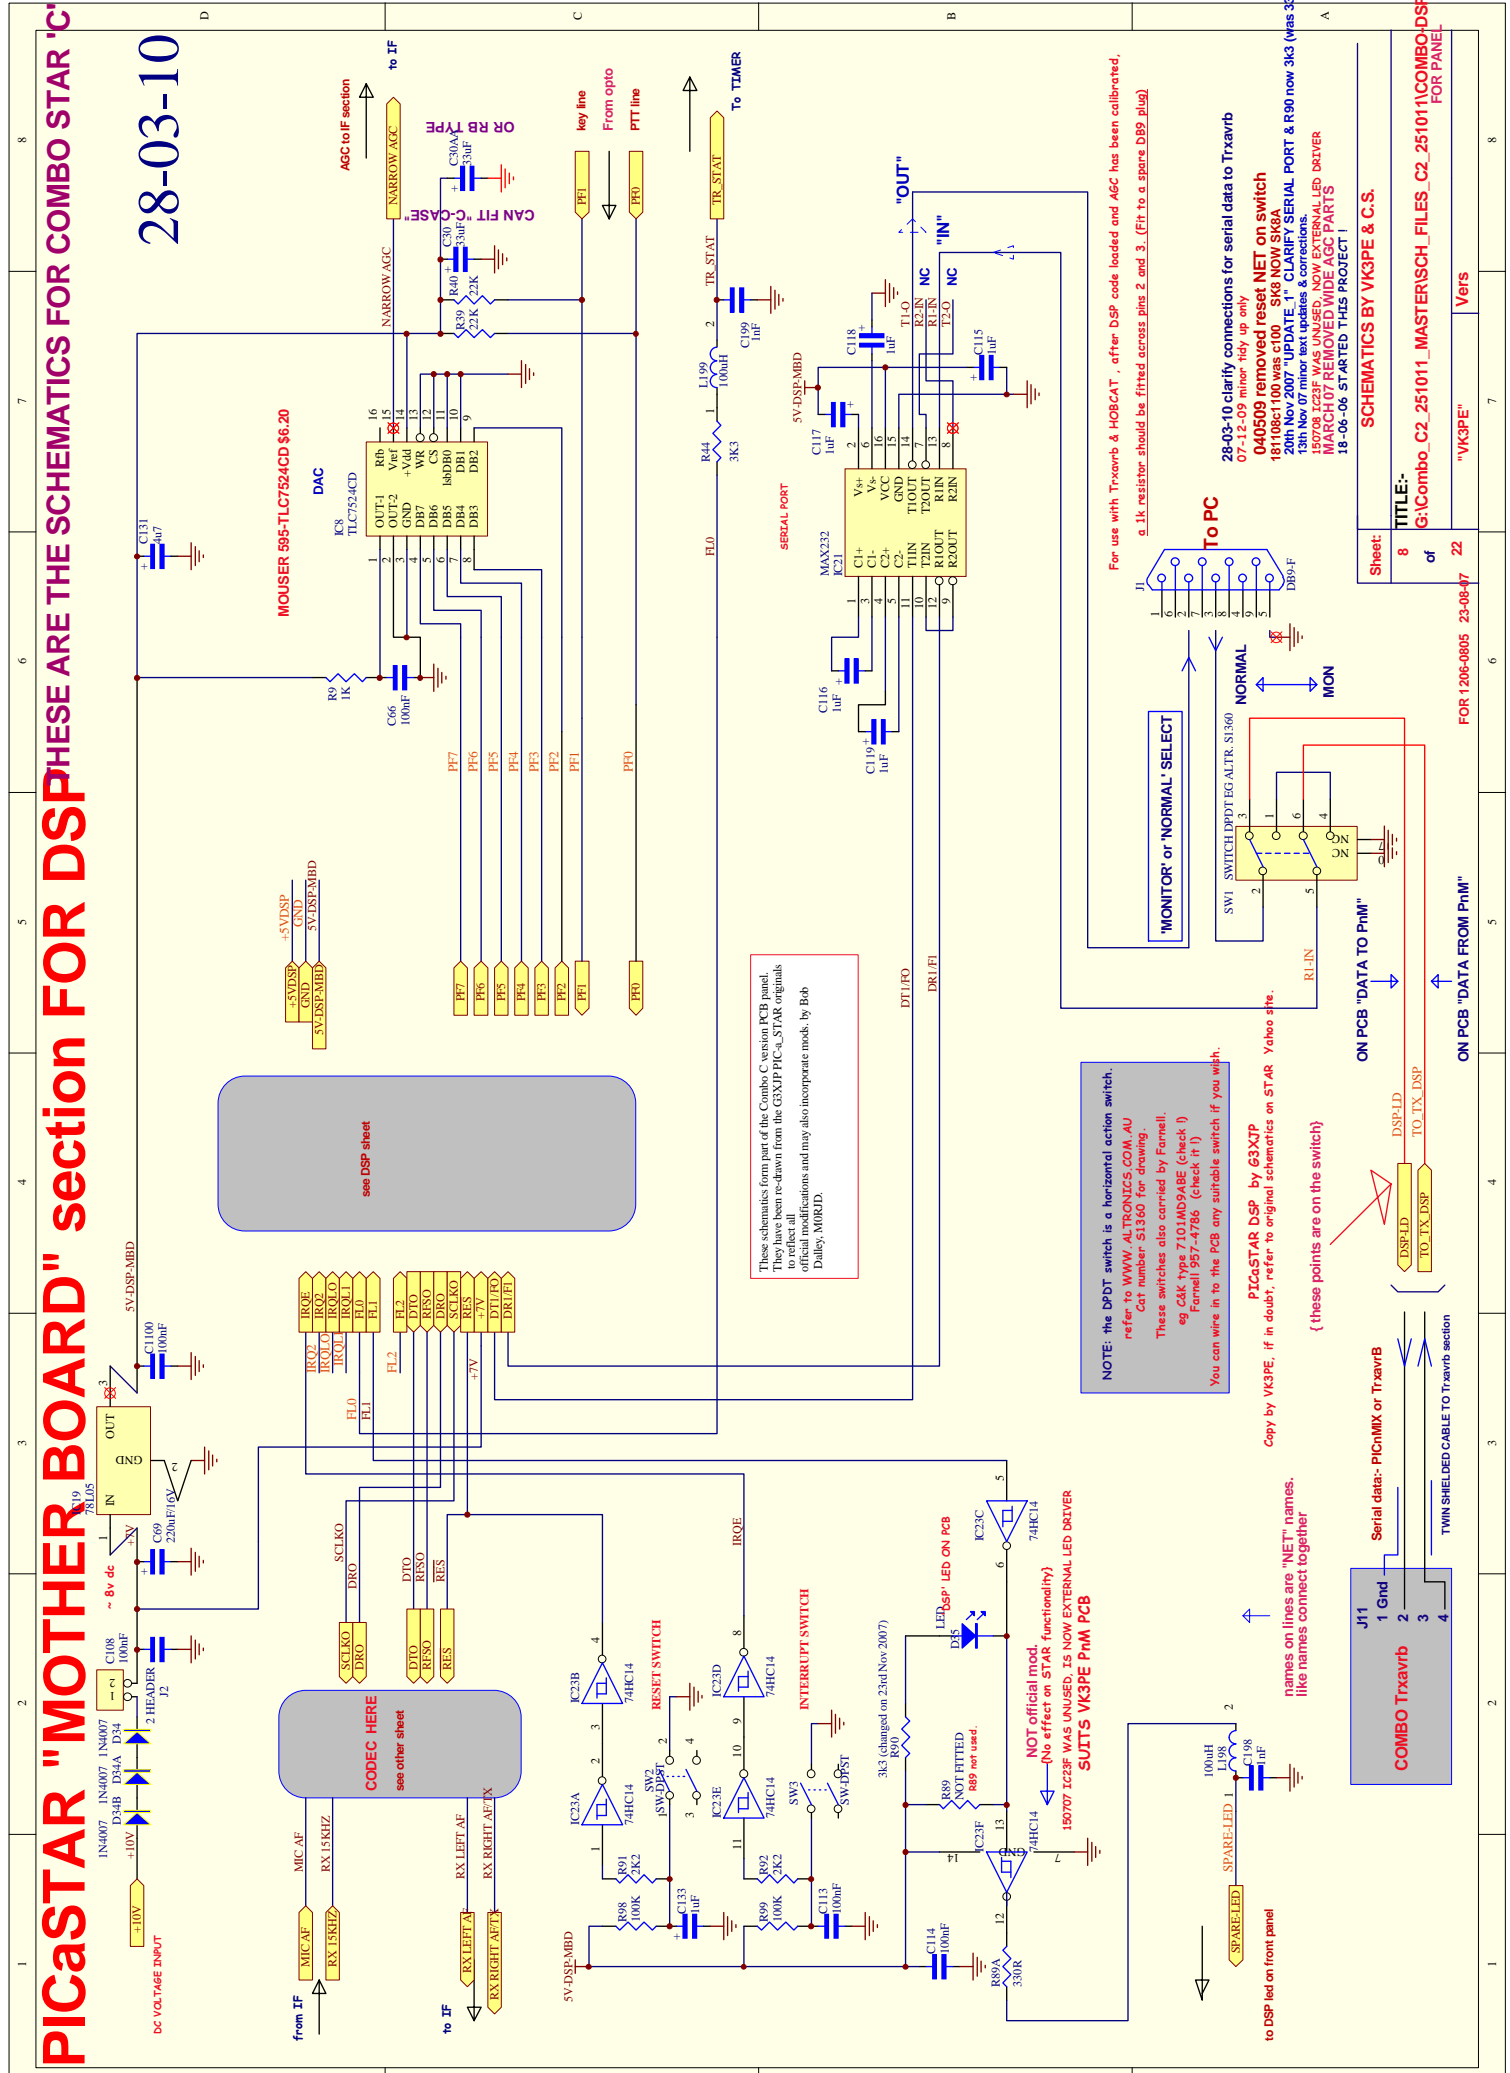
PICaSTAR "MOTHER BOARD" section FOR DSP THESE ARE THE SCHEMATICS FOR COMBO STAR 'C'

28-03-10

MOUSER 595-TLC7524CD $6.20

DAC

IC8 TLC7524CD

AGC to IF section

to IF

NARROW AGC

CAN FIT "C-CASE" OR RB TYPE

C30A 33uF

C30 33uF

R40 22K

R39 22K

key line

From opto

PTT line

PF1

PF0

To TIMER

TR_STAT

C199 1uF

L199 100uH

R44 3K3

5V-DSP-MBD

C117 1uF

C118 1uF

"OUT"

"IN"

NC

C115 1uF

MAX232 IC21

SERIAL PORT

C116 1uF

C119 1uF

For use with Trxavrb & HOBCAT , after DSP code loaded and AGC has been calibrated, a 1k resistor should be fitted across pins 2 and 3. (Fit to a spare DB9 plug)

To PC

J1

DB9-F

NORMAL

MON

'MONITOR' or 'NORMAL' SELECT

SW1 SWITCH DPDT EG ALTR. S1360

28-03-10 clarify connections for serial data to Trxavrb
07-12-09 minor tidy up only
040509 removed reset NET on switch
181108c1100 was c100 SK8 NOW SK8A
20th Nov 2007 "UPDATE 1" CLARIFY SERIAL PORT & R90 now 3k3 (was 33
13th Nov 07 minor text updates & corrections.
150707 IC23F WAS UNUSED, NOW EXTERNAL LED DRIVER
MARCH 07 REMOVED WIDE AGC PARTS
18-06-06 STARTED THIS PROJECT !

SCHEMATICS BY VK3PE & C.S.

Sheet: 8 of 22

TITLE:- G:\Combo_C2_251011_MASTERSCH_FILES_C2_251011\COMBO-DSP FOR PANEL

"VK3PE" Vers

FOR 1206-0805 23-08-07

R9 1K

C66 100nF

C131 4u7

+5VDSP GND 5V-DSP-MBD

PF7 PF6 PF5 PF4 PF3 PF2 PF1 PF0

DT1/FO

DR1/FI

These schematics form part of the Combo C version PCB panel. They have been re-drawn from the G3XJP PIC-a_STAR originals to reflect all official modifications and may also incorporate mods. by Bob Dalley, M0RJD.

see DSP sheet

NOTE: the DPDT switch is a horizontal action switch. refer to WWW. ALTRONICS.COM.AU Cat number S1360 for drawing. These switches also carried by Farnell. eg C&K type 7101MD9ABE (check !) Farnell 957-4786 (check it !) You can wire in to the PCB any suitable switch if you wish.

PICaSTAR DSP by G3XJP Copy by VK3PE, if in doubt, refer to original schematics on STAR Yahoo site.

( these points are on the switch)

ON PCB "DATA TO PnM"

ON PCB "DATA FROM PnM"

R1-IN

DSP-LD

TO_TX_DSP

IRQE IRQ2 IRQLO IRQL1 FLO FL1

FL2 DTO RFSO DRO SCLKO RES +7V DT1/FO DR1/FI

5V-DSP-MBD

C1100 100nF

IC19 78L05

IN OUT GND

C69 220nF/16V

~ 8v dc

C108 100nF

2 HEADER J2

1N4007 D34B 1N4007 D34A D34

+10V

DC VOLTAGE INPUT

CODEC HERE see other sheet

MIC AF RX 15KHZ RX LEFT AF RX RIGHT AF/TX

from IF

to IF

SCLKO DRO DTO RFSO RES

IRQE

IC23B 74HC14

IC23A 74HC14

RESET SWITCH

SW2 SW-DPST

R91 2K2

R98 100K

C133 1uF

IC23D 74HC14

IC23E 74HC14

INTERRUPT SWITCH

SW3 SW-DPST

R92 2K2

R99 100K

C113 100nF

5V-DSP-MBD

C114 100nF

IC23C 74HC14

'DSP' LED ON PCB

LED D35

3k3 (changed on 23rd Nov 2007) R90

R89 NOT FITTED R89 not used.

IC23F 74HC14

R89A 330R

NOT official mod. (No effect on STAR functionality)

150707 IC23F WAS UNUSED, IS NOW EXTERNAL LED DRIVER SUITS VK3PE PnM PCB

SPARE-LED

to DSP led on front panel

L198 100uH

C198 1nF

names on lines are "NET" names. like names connect together

J11 1 Gnd 2 3 4

COMBO Trxavrb

Serial data:- PICnMIX or TrxavrB

TWIN SHIELDED CABLE TO Trxavrb section

A B C D 1 2 3 4 5 6 7 8